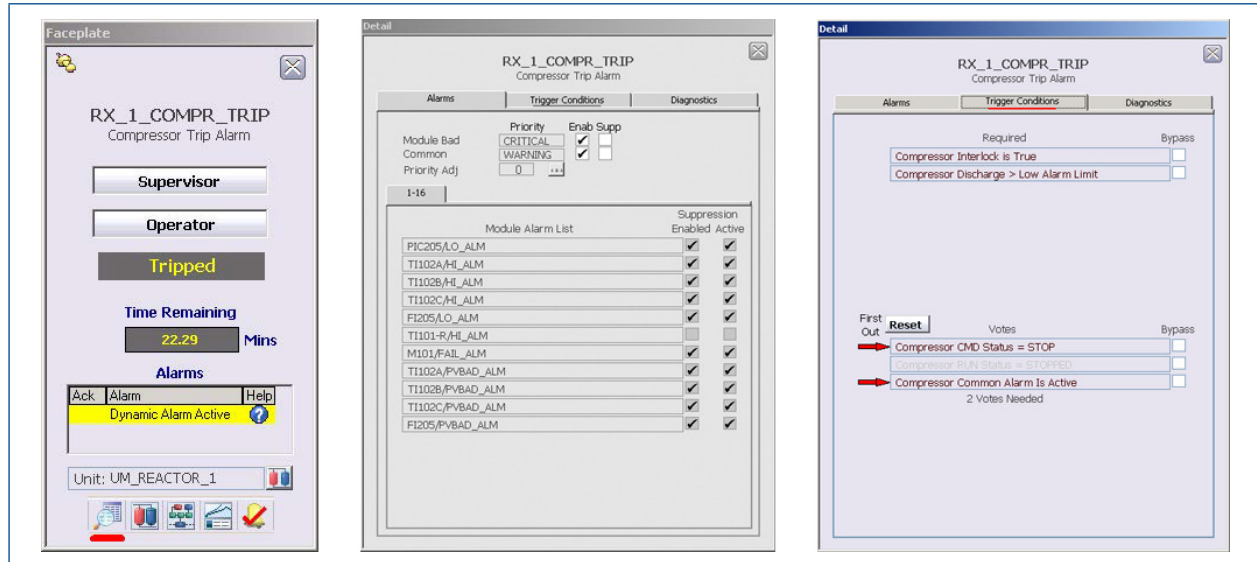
Faceplate

RX_1_COMPR_TRIP
Compressor Trip Alarm

Supervisor

Operator

Tripped

Time Remaining

22.29 Mins

Alarms

| Ack | Alarm | Help |
|---|---|---|
| | Dynamic Alarm Active | |

Unit: UM_REACTOR_1

Detail

RX_1_COMPR_TRIP
Compressor Trip Alarm

Alarms | Trigger Conditions | Diagnostics

| | Priority | Enab | Supp |
|---|---|---|---|
| Module Bad | CRITICAL | ✔ | |
| Common | WARNING | ✔ | |
| Priority Adj | 0 | | |

1-16

| Module Alarm List | Suppression Enabled | Active |
|---|---|---|
| PIC205/LO_ALM | ✔ | ✔ |
| TI102A/HI_ALM | ✔ | ✔ |
| TI102B/HI_ALM | ✔ | ✔ |
| TI102C/HI_ALM | ✔ | ✔ |
| FI205/LO_ALM | ✔ | ✔ |
| TI101-R/HI_ALM | | |
| M101/FAIL_ALM | ✔ | ✔ |
| TI102A/PVBAD_ALM | ✔ | ✔ |
| TI102B/PVBAD_ALM | ✔ | ✔ |
| TI102C/PVBAD_ALM | ✔ | ✔ |
| FI205/PVBAD_ALM | ✔ | ✔ |

Detail

RX_1_COMPR_TRIP
Compressor Trip Alarm

Alarms | Trigger Conditions | Diagnostics

| Required | Bypass |
|---|---|
| Compressor Interlock is True | |
| Compressor Discharge > Low Alarm Limit | |

First Out Reset

| Votes | Bypass |
|---|---|
| Compressor CMD Status = STOP | |
| Compressor RUN Status = STOPPED | |
| Compressor Common Alarm Is Active | |

2 Votes Needed